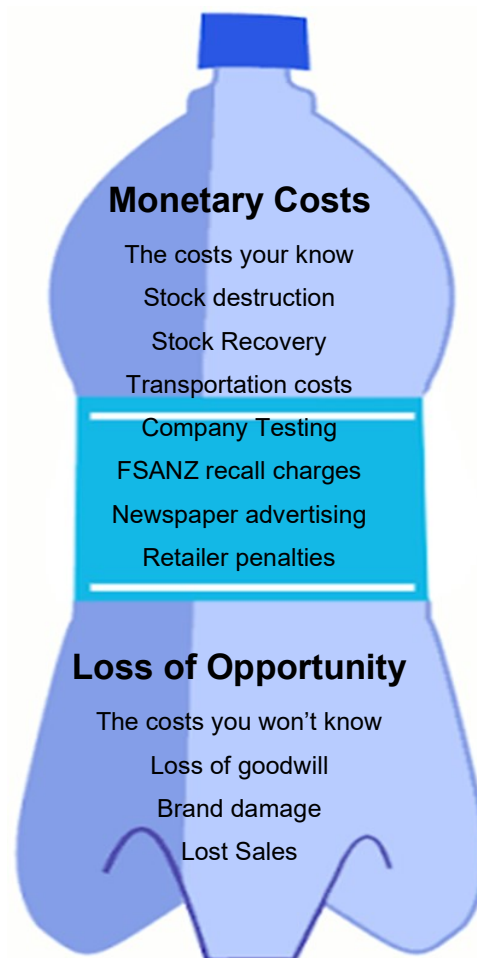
Monetary Costs

The costs your know

Stock destruction

Stock Recovery

Transportation costs

Company Testing

FSANZ recall charges

Newspaper advertising

Retailer penalties

Loss of Opportunity

The costs you won't know

Loss of goodwill

Brand damage

Lost Sales